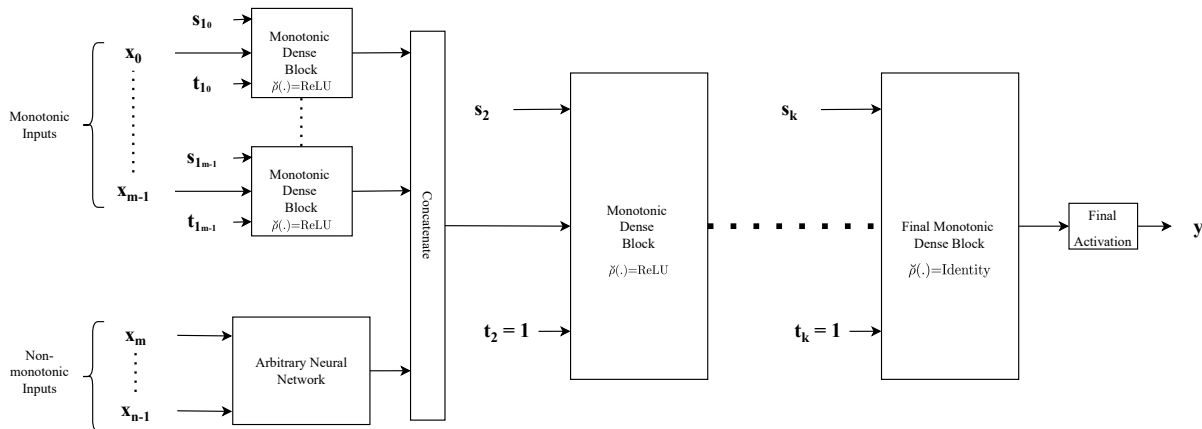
Monotonic Inputs

$\mathbf{x_0}$

$\mathbf{x_{m-1}}$

$\mathbf{s_{1_0}}$

$\mathbf{t_{1_0}}$

Monotonic Dense Block $\breve{\rho}(.)$=ReLU

$\mathbf{s_{1_{m-1}}}$

$\mathbf{t_{1_{m-1}}}$

Monotonic Dense Block $\breve{\rho}(.)$=ReLU

Non-monotonic Inputs

$\mathbf{x_m}$

$\mathbf{x_{n-1}}$

Arbitrary Neural Network

Concatenate

$\mathbf{s_2}$

$\mathbf{t_2 = 1}$

Monotonic Dense Block $\breve{\rho}(.)$=ReLU

$\mathbf{s_k}$

$\mathbf{t_k = 1}$

Final Monotonic Dense Block $\breve{\rho}(.)$=Identity

Final Activation

$\mathbf{y}$